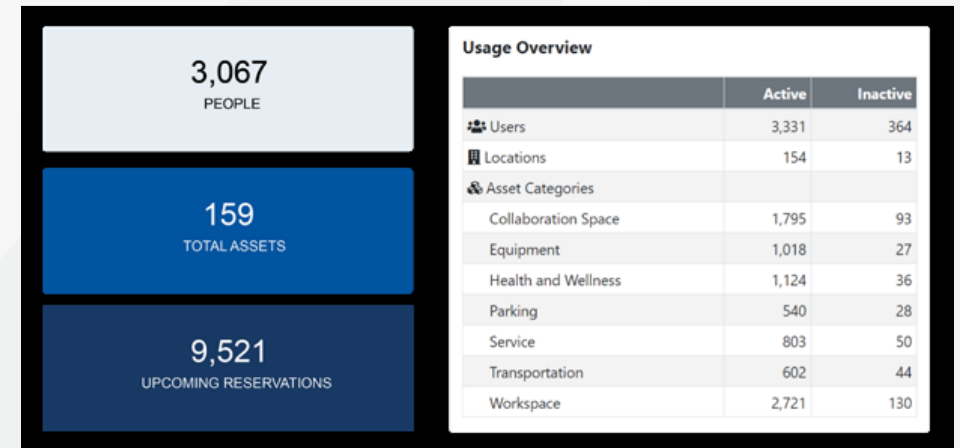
3,067
PEOPLE

159
TOTAL ASSETS

9,521
UPCOMING RESERVATIONS

Usage Overview

| | Active | Inactive |
|---|---|---|
| Users | 3,331 | 364 |
| Locations | 154 | 13 |
| Asset Categories | | |
| Collaboration Space | 1,795 | 93 |
| Equipment | 1,018 | 27 |
| Health and Wellness | 1,124 | 36 |
| Parking | 540 | 28 |
| Service | 803 | 50 |
| Transportation | 602 | 44 |
| Workspace | 2,721 | 130 |